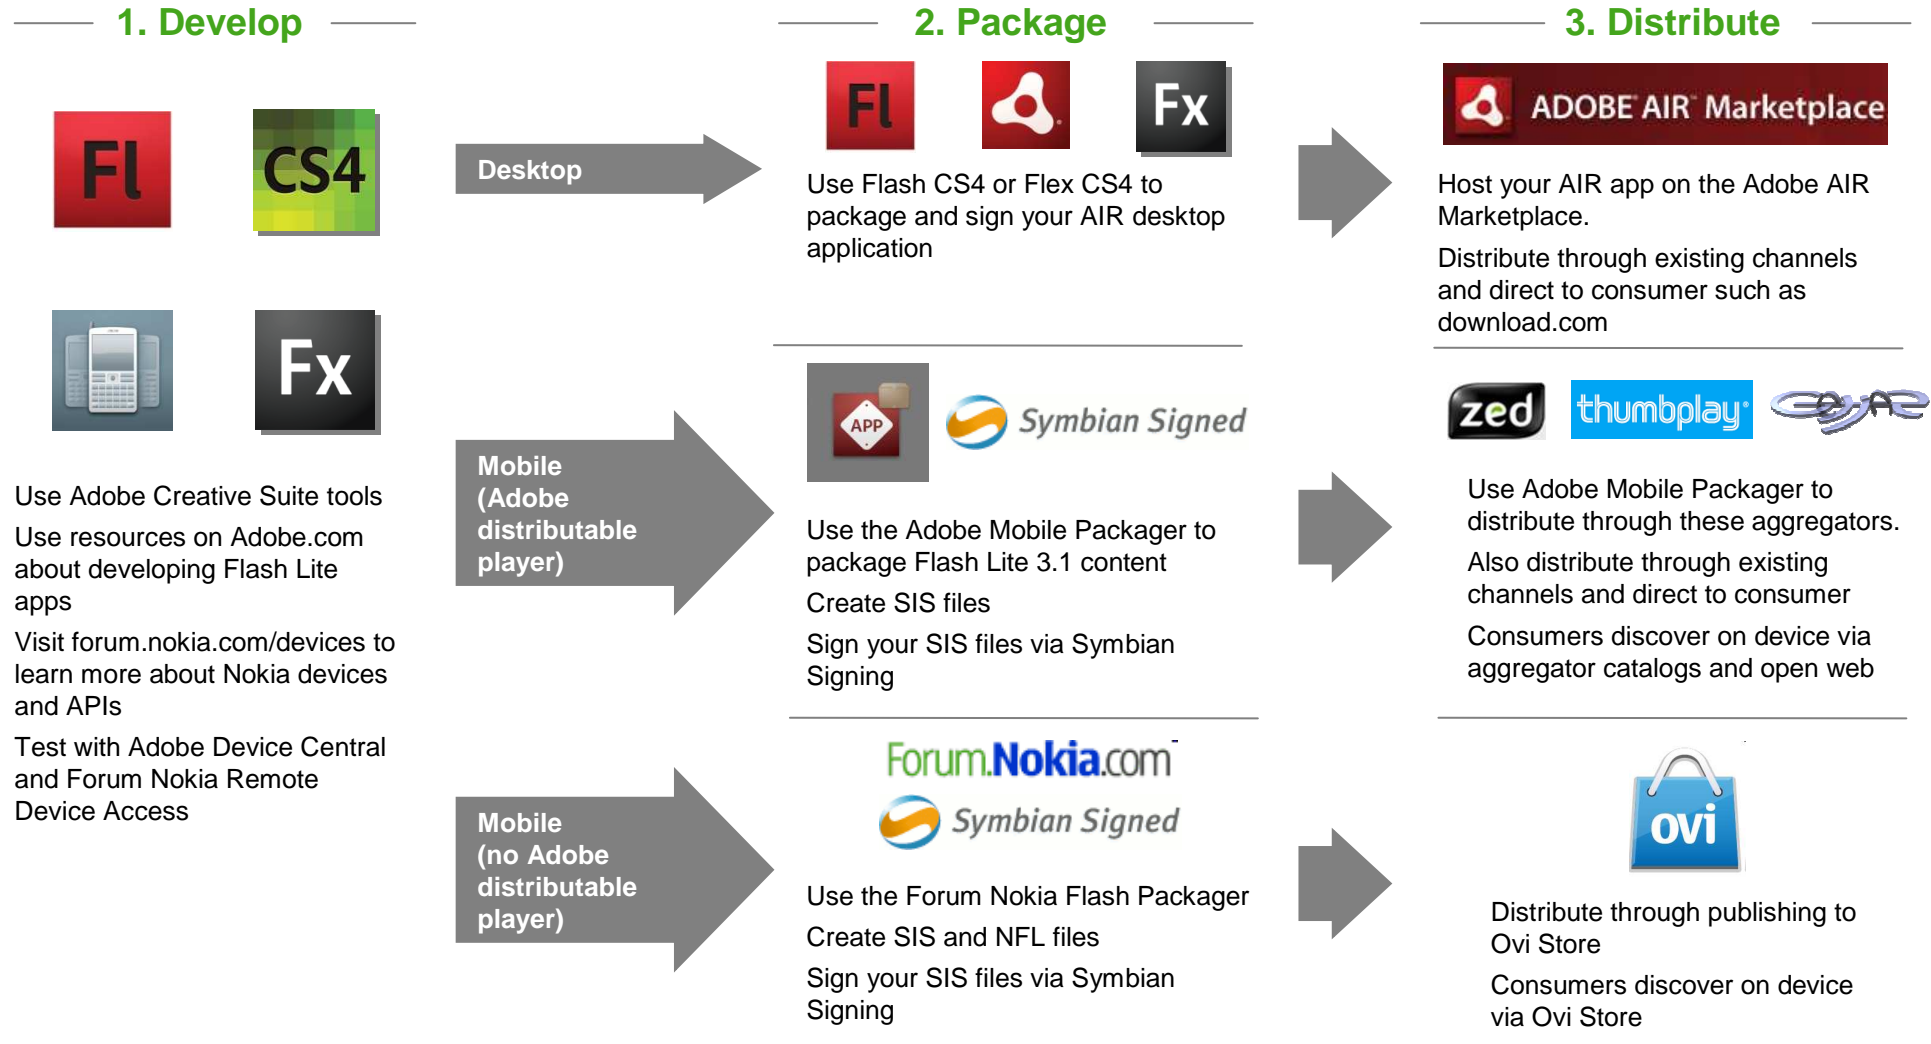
1. Develop

Fl CS4

Fx

Use Adobe Creative Suite tools

Use resources on Adobe.com about developing Flash Lite apps

Visit forum.nokia.com/devices to learn more about Nokia devices and APIs

Test with Adobe Device Central and Forum Nokia Remote Device Access

Desktop

Mobile (Adobe distributable player)

Mobile (no Adobe distributable player)

2. Package

Fl Fx

Use Flash CS4 or Flex CS4 to package and sign your AIR desktop application

APP Symbian Signed

Use the Adobe Mobile Packager to package Flash Lite 3.1 content

Create SIS files

Sign your SIS files via Symbian Signing

Forum.Nokia.com

Symbian Signed

Use the Forum Nokia Flash Packager

Create SIS and NFL files

Sign your SIS files via Symbian Signing

3. Distribute

ADOBE AIR Marketplace

Host your AIR app on the Adobe AIR Marketplace.

Distribute through existing channels and direct to consumer such as download.com

zed thumbplay

Use Adobe Mobile Packager to distribute through these aggregators.

Also distribute through existing channels and direct to consumer

Consumers discover on device via aggregator catalogs and open web

ovi

Distribute through publishing to Ovi Store

Consumers discover on device via Ovi Store